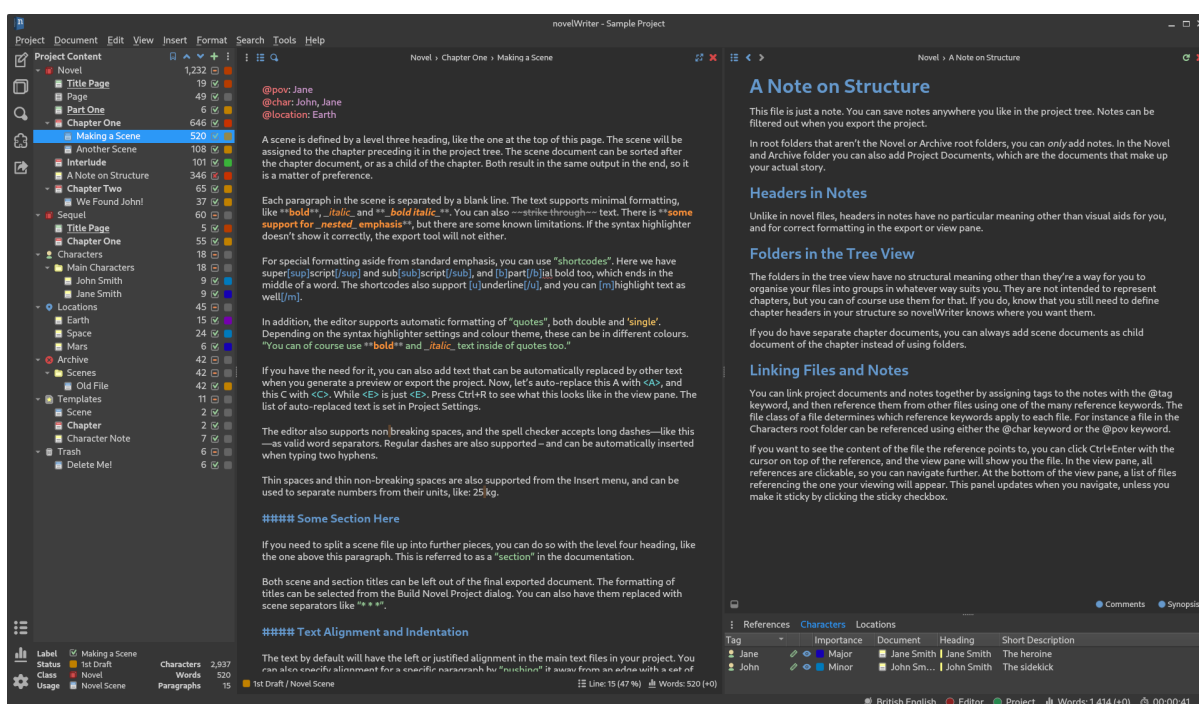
novelWriter - Sample Project

Project Document Edit View Insert Format Search Tools Help

Project Content

Novel 1,232
Title Page 19
Page 49
Part One 6
Chapter One 646
Making a Scene 520
Another Scene 108
Interlude 101
A Note on Structure 346
Chapter Two 65
We Found John! 37
Sequel 60
Title Page 5
Chapter One 55
Characters 18
Main Characters 18
John Smith 9
Jane Smith 9
Locations 45
Earth 15
Space 24
Mars 6
Archive 42
Scenes 42
Old File 42
Templates 8
Scene 2
Chapter 2
Character Note 7
Trash 6
Delete Me! 6

Label Making a Scene
Status 1st Draft
Class Novel
Usage Novel Scene
Characters 2,937
Words 520
Paragraphs 15

Novel › Chapter One › Making a Scene

@pov: Jane
@char: John, Jane
@location: Earth

A scene is defined by a level three heading, like the one at the top of this page. The scene will be assigned to the chapter preceding it in the project tree. The scene document can be sorted after the chapter document, or as a child of the chapter. Both result in the same output in the end, so it is a matter of preference.

Each paragraph in the scene is separated by a blank line. The text supports minimal formatting, like **bold**, _italic_ and **_bold italic_**. You can also ~~strike through~~ text. There is **some support for _nested_ emphasis**, but there are some known limitations. If the syntax highlighter doesn't show it correctly, the export tool will not either.

For special formatting aside from standard emphasis, you can use "shortcodes". Here we have super[sup]script[/sup] and sub[sub]script[/sub], and [b]part[/b]ial bold too, which ends in the middle of a word. The shortcodes also support [u]underline[/u], and you can [m]highlight text as well[/m].

In addition, the editor supports automatic formatting of "quotes", both double and 'single'. Depending on the syntax highlighter settings and colour theme, these can be in different colours. "You can of course use **bold** and _italic_ text inside of quotes too."

If you have the need for it, you can also add text that can be automatically replaced by other text when you generate a preview or export the project. Now, let's auto-replace this A with <A>, and this C with <C>. While <E> is just <E>. Press Ctrl+R to see what this looks like in the view pane. The list of auto-replaced text is set in Project Settings.

The editor also supports non breaking spaces, and the spell checker accepts long dashes—like this—as valid word separators. Regular dashes are also supported – and can be automatically inserted when typing two hyphens.

Thin spaces and thin non-breaking spaces are also supported from the Insert menu, and can be used to separate numbers from their units, like: 25 kg.

#### Some Section Here

If you need to split a scene file up into further pieces, you can do so with the level four heading, like the one above this paragraph. This is referred to as a "section" in the documentation.

Both scene and section titles can be left out of the final exported document. The formatting of titles can be selected from the Build Novel Project dialog. You can also have them replaced with scene separators like "* * *".

#### Text Alignment and Indentation

The text by default will have the left or justified alignment in the main text files in your project. You can also specify alignment for a specific paragraph by "pushing" it away from an edge with a set of

1st Draft / Novel Scene Line: 15 (47 %) Words: 520 (+0)

Novel › A Note on Structure

A Note on Structure

This file is just a note. You can save notes anywhere you like in the project tree. Notes can be filtered out when you export the project.

In root folders that aren't the Novel or Archive root folders, you can only add notes. In the Novel and Archive folder you can also add Project Documents, which are the documents that make up your actual story.

Headers in Notes

Unlike in novel files, headers in notes have no particular meaning other than visual aids for you, and for correct formatting in the export or view pane.

Folders in the Tree View

The folders in the tree view have no structural meaning other than they're a way for you to organise your files into groups in whatever way suits you. They are not intended to represent chapters, but you can of course use them for that. If you do, know that you still need to define chapter headers in your structure so novelWriter knows where you want them.

If you do have separate chapter documents, you can always add scene documents as child document of the chapter instead of using folders.

Linking Files and Notes

You can link project documents and notes together by assigning tags to the notes with the @tag keyword, and then reference them from other files using one of the many reference keywords. The file class of a file determines which reference keywords apply to each file. For instance a file in the Characters root folder can be referenced using either the @char keyword or the @pov keyword.

If you want to see the content of the file the reference points to, you can click Ctrl+Enter with the cursor on top of the reference, and the view pane will show you the file. In the view pane, all references are clickable, so you can navigate further. At the bottom of the view pane, a list of files referencing the one your viewing will appear. This panel updates when you navigate, unless you make it sticky by clicking the sticky checkbox.

Comments Synopsis

References Characters Locations

| Tag | Importance | Document | Heading | Short Description |
|---|---|---|---|---|
| Jane | Major | Jane Smith | Jane Smith | The heroine |
| John | Minor | John Sm... | John Smith | The sidekick |

British English Editor Project Words: 1,414 (+0) 00:00:41